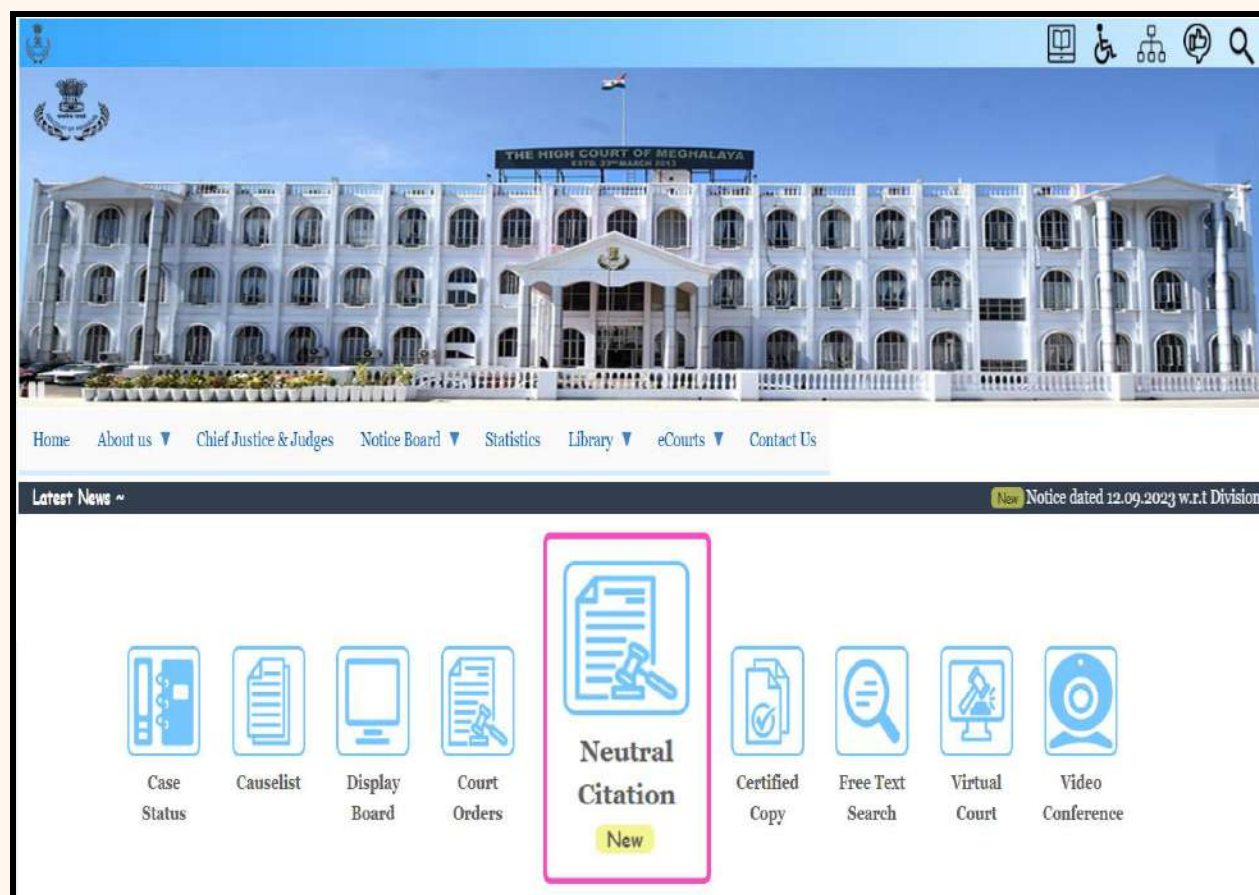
THE HIGH COURT OF MEGHALAYA
ESTD. 23RD MARCH 2013

Home About us ▼ Chief Justice & Judges Notice Board ▼ Statistics Library ▼ eCourts ▼ Contact Us

Latest News ~

New Notice dated 12.09.2023 w.r.t Division

Case Status

Causelist

Display Board

Court Orders

Neutral Citation
New

Certified Copy

Free Text Search

Virtual Court

Video Conference